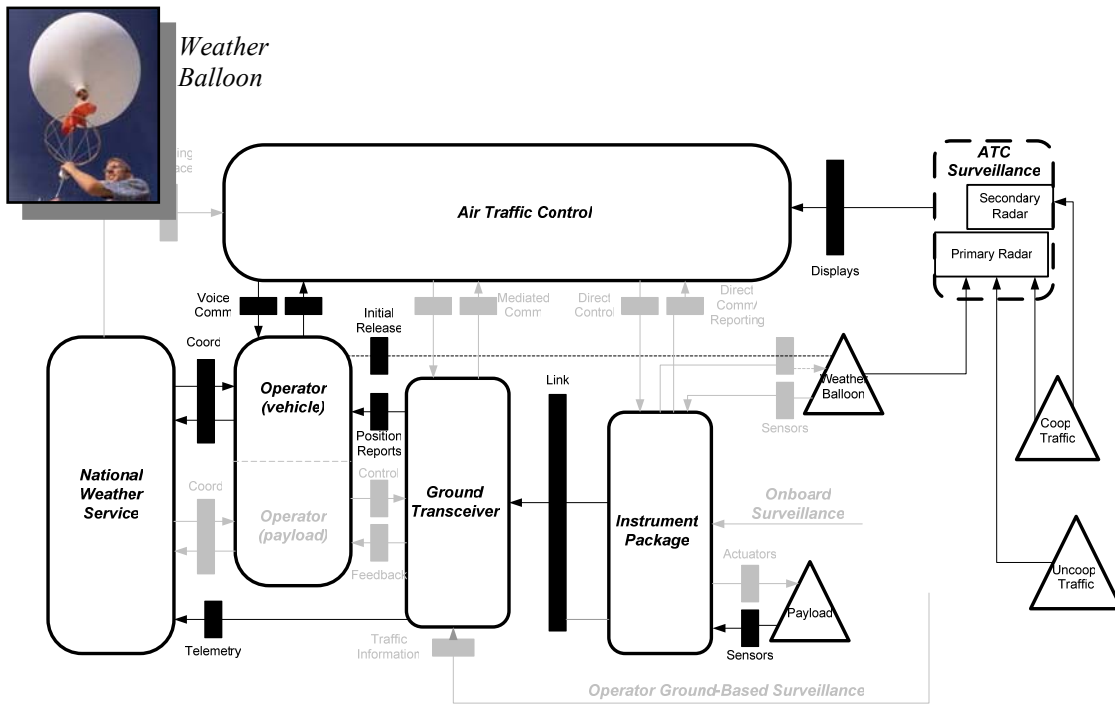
Weather Balloon

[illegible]ing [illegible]ace

Air Traffic Control

Displays

ATC Surveillance

Secondary Radar

Primary Radar

Voice Comm

Initial Release

Mediated Comm

Direct Control

Direct Comm/ Reporting

Coord

Operator (vehicle)

Position Reports

Link

Weather Balloon

Sensors

Coop Traffic

National Weather Service

Coord

Operator (payload)

Control

Feedback

Ground Transceiver

Instrument Package

Onboard Surveillance

Actuators

Payload

Sensors

Uncoop Traffic

Telemetry

Traffic Information

Operator Ground-Based Surveillance